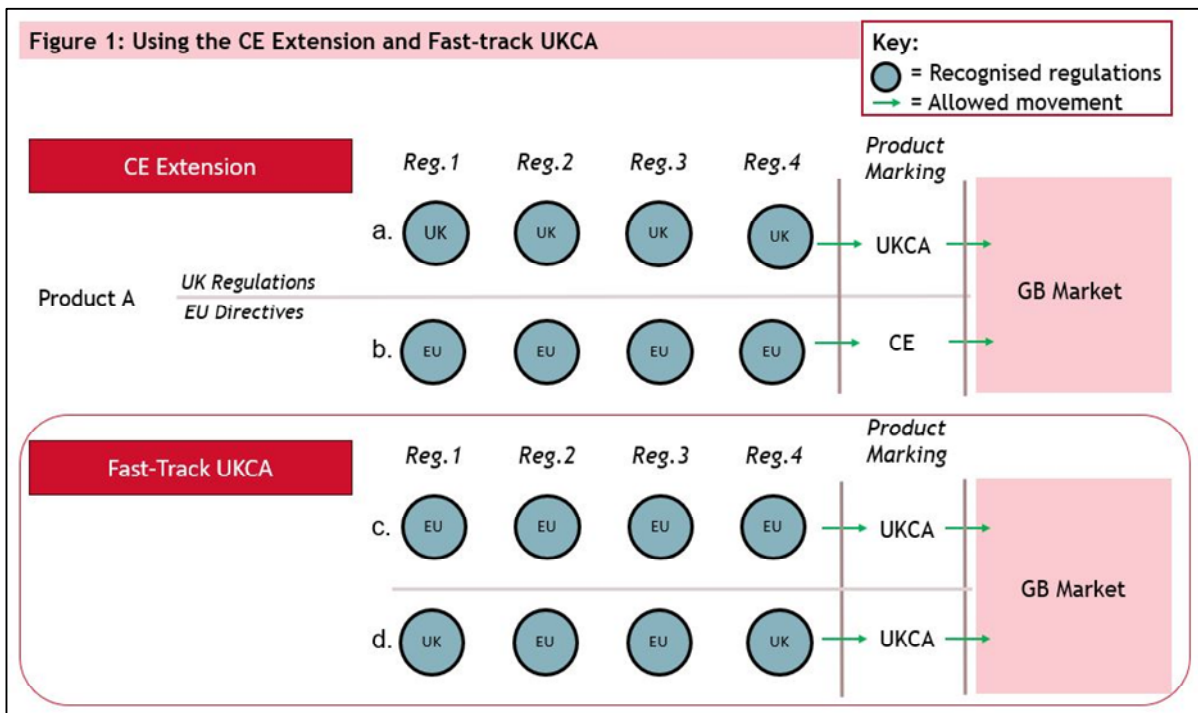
Figure 1: Using the CE Extension and Fast-track UKCA

Key:
= Recognised regulations
= Allowed movement

CE Extension

Reg.1 Reg.2 Reg.3 Reg.4

Product Marking

a. UK UK UK UK → UKCA →

Product A

UK Regulations

EU Directives

GB Market

b. EU EU EU EU → CE →

Fast-Track UKCA

Reg.1 Reg.2 Reg.3 Reg.4

Product Marking

c. EU EU EU EU → UKCA →

GB Market

d. UK EU EU UK → UKCA →